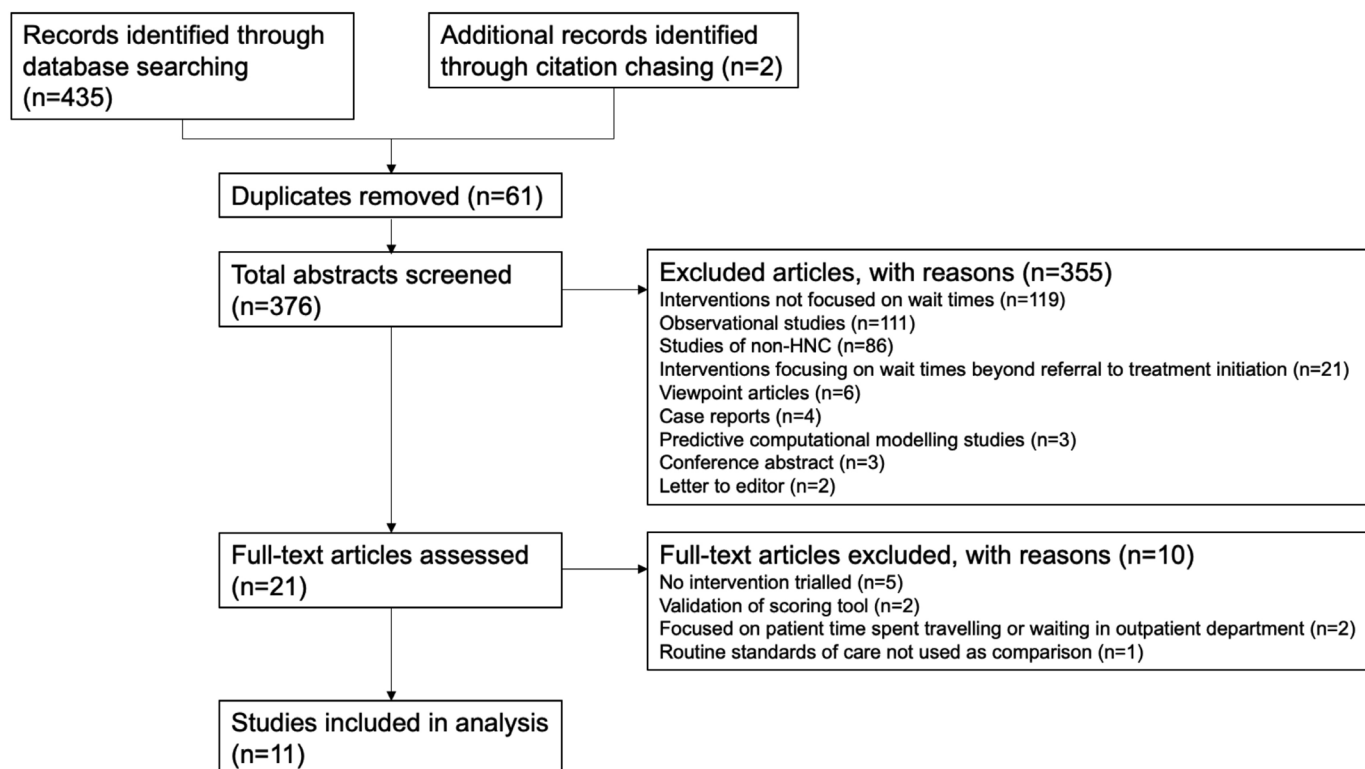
Records identified through database searching (n=435)

Additional records identified through citation chasing (n=2)

Duplicates removed (n=61)

Total abstracts screened (n=376)

Excluded articles, with reasons (n=355)
Interventions not focused on wait times (n=119)
Observational studies (n=111)
Studies of non-HNC (n=86)
Interventions focusing on wait times beyond referral to treatment initiation (n=21)
Viewpoint articles (n=6)
Case reports (n=4)
Predictive computational modelling studies (n=3)
Conference abstract (n=3)
Letter to editor (n=2)

Full-text articles assessed (n=21)

Full-text articles excluded, with reasons (n=10)
No intervention trialled (n=5)
Validation of scoring tool (n=2)
Focused on patient time spent travelling or waiting in outpatient department (n=2)
Routine standards of care not used as comparison (n=1)

Studies included in analysis (n=11)